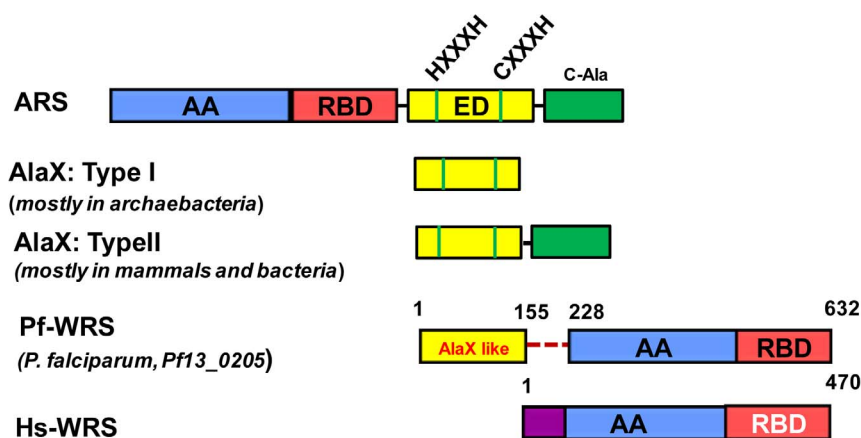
HXXXH
CXXXH
C-Ala
ARS
AA
RBD
ED

AlaX: Type I
(mostly in archaebacteria)

AlaX: TypeII
(mostly in mammals and bacteria)

1
155
228
632
Pf-WRS
(P. falciparum, Pf13_0205)
AlaX like
AA
RBD

1
470
Hs-WRS
AA
RBD